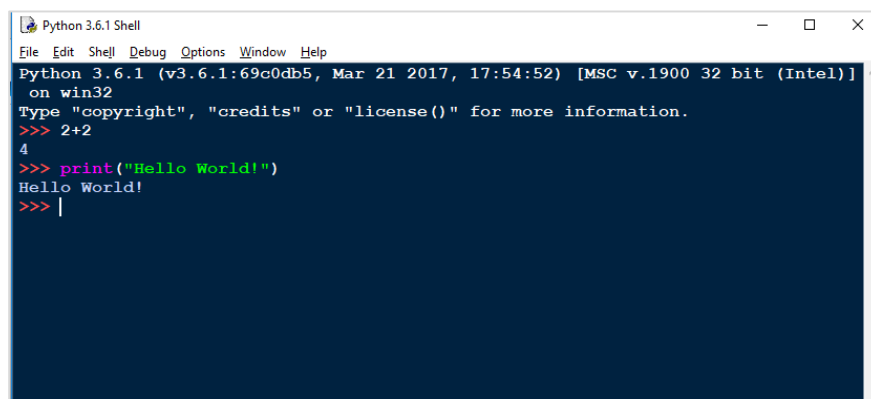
Python 3.6.1 Shell

File Edit Shell Debug Options Window Help

Python 3.6.1 (v3.6.1:69c0db5, Mar 21 2017, 17:54:52) [MSC v.1900 32 bit (Intel)] on win32
Type "copyright", "credits" or "license()" for more information.
>>> 2+2
4
>>> print("Hello World!")
Hello World!
>>>